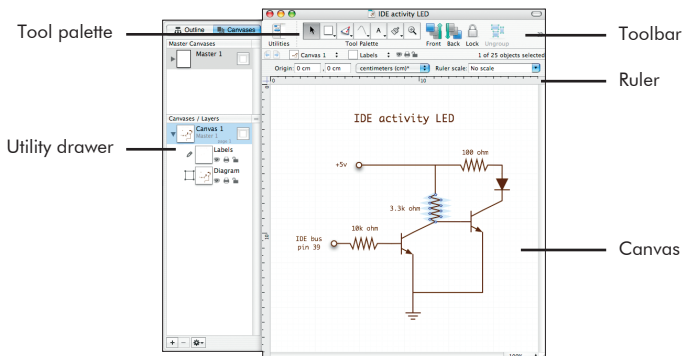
Tool palette

Toolbar

Ruler

Utility drawer

Canvas

Outline Canvases

Master Canvases

Master 1

Canvases / Layers

Canvas 1

Master 1

Labels

Diagram

IDE activity LED

Utilities

Tool Palette

Front Back Lock Ungroup

Canvas 1

Labels

1 of 25 objects selected

Origin: 0 cm 0 cm centimeters (cm)* Ruler scale: No scale

10

IDE activity LED

+5v

100 ohm

3.3k ohm

10k ohm

IDE bus pin 39

100%